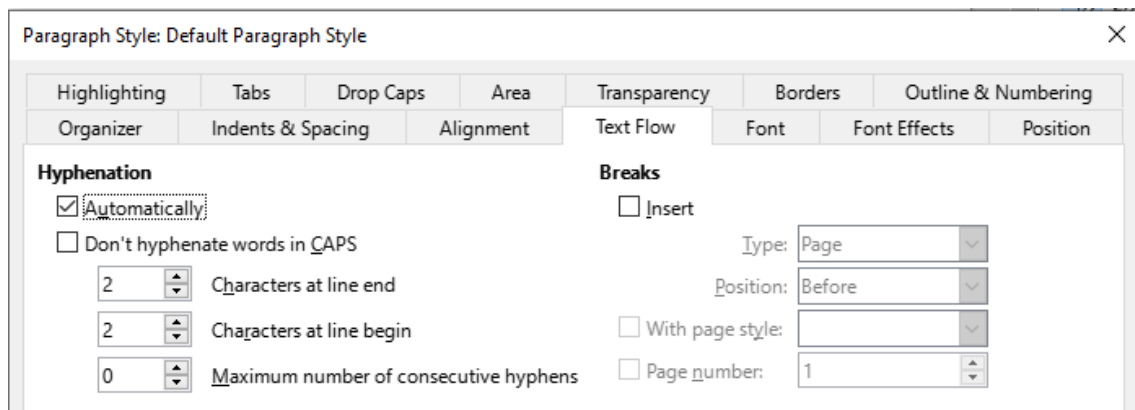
Paragraph Style: Default Paragraph Style

×

Highlighting | Tabs | Drop Caps | Area | Transparency | Borders | Outline & Numbering

Organizer | Indents & Spacing | Alignment | Text Flow | Font | Font Effects | Position

Hyphenation

☑ Automatically

☐ Don't hyphenate words in CAPS

2 Characters at line end

2 Characters at line begin

0 Maximum number of consecutive hyphens

Breaks

☐ Insert

Type: Page

Position: Before

☐ With page style:

☐ Page number: 1